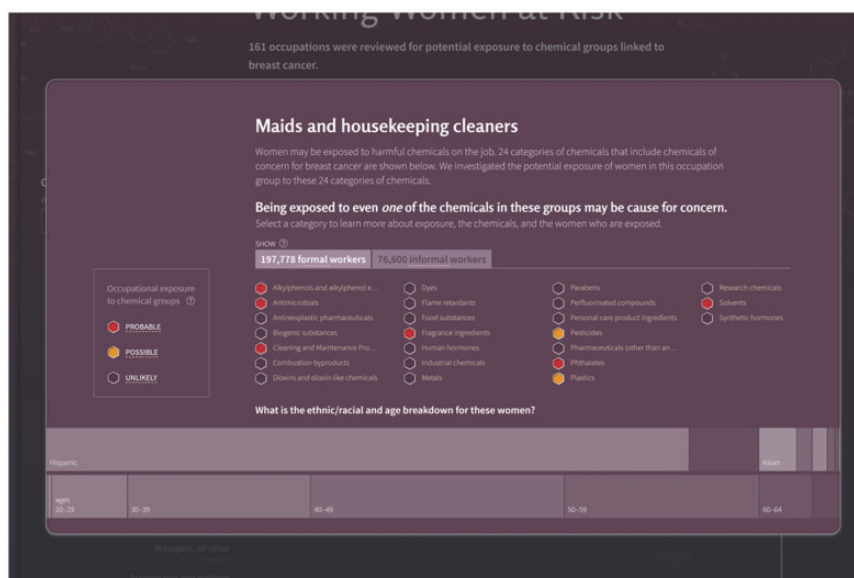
Working Women at Risk

161 occupations were reviewed for potential exposure to chemical groups linked to breast cancer.

Maids and housekeeping cleaners

Women may be exposed to harmful chemicals on the job. 24 categories of chemicals that include chemicals of concern for breast cancer are shown below. We investigated the potential exposure of women in this occupation group to these 24 categories of chemicals.

Being exposed to even *one* of the chemicals in these groups may be cause for concern.
Select a category to learn more about exposure, the chemicals, and the women who are exposed.

SHOW

197,778 formal workers 76,600 informal workers

Occupational exposure to chemical groups

PROBABLE

POSSIBLE

UNLIKELY

Alkylphenols and alkylphenol e...
Antimicrobials
Antineoplastic pharmaceuticals
Biogenic substances
Cleaning and Maintenance Pro...
Combustion byproducts
Dioxins and dioxin-like chemicals

Dyes
Flame retardants
Food substances
Fragrance ingredients
Human hormones
Industrial chemicals
Metals

Parabens
Perfluorinated compounds
Personal care product ingredients
Pesticides
Pharmaceuticals (other than ari...
Phthalates
Plastics

Research chemicals
Solvents
Synthetic hormones

What is the ethnic/racial and age breakdown for these women?

Hispanic

Asian

ages 20-29

30-39

40-49

50-59

60-64

Managers, all other